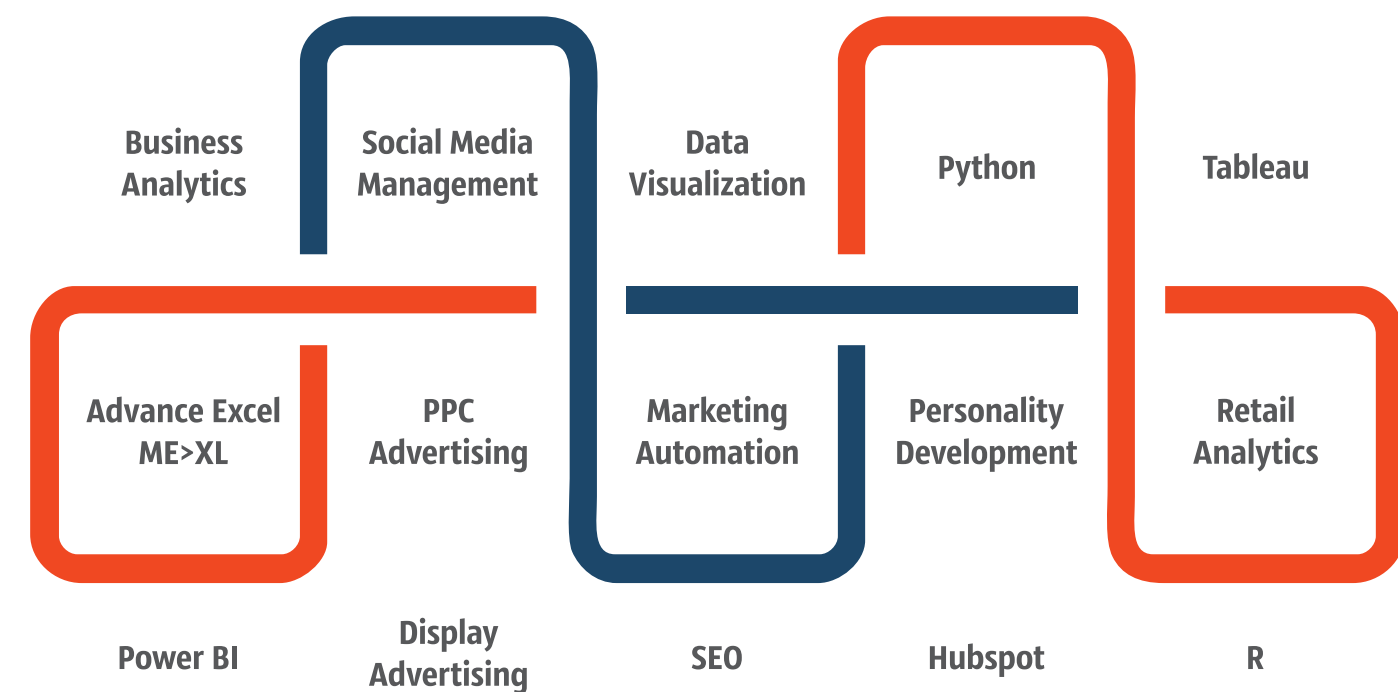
Business Analytics

Social Media Management

Data Visualization

Python

Tableau

Advance Excel ME>XL

PPC Advertising

Marketing Automation

Personality Development

Retail Analytics

Power BI

Display Advertising

SEO

Hubspot

R